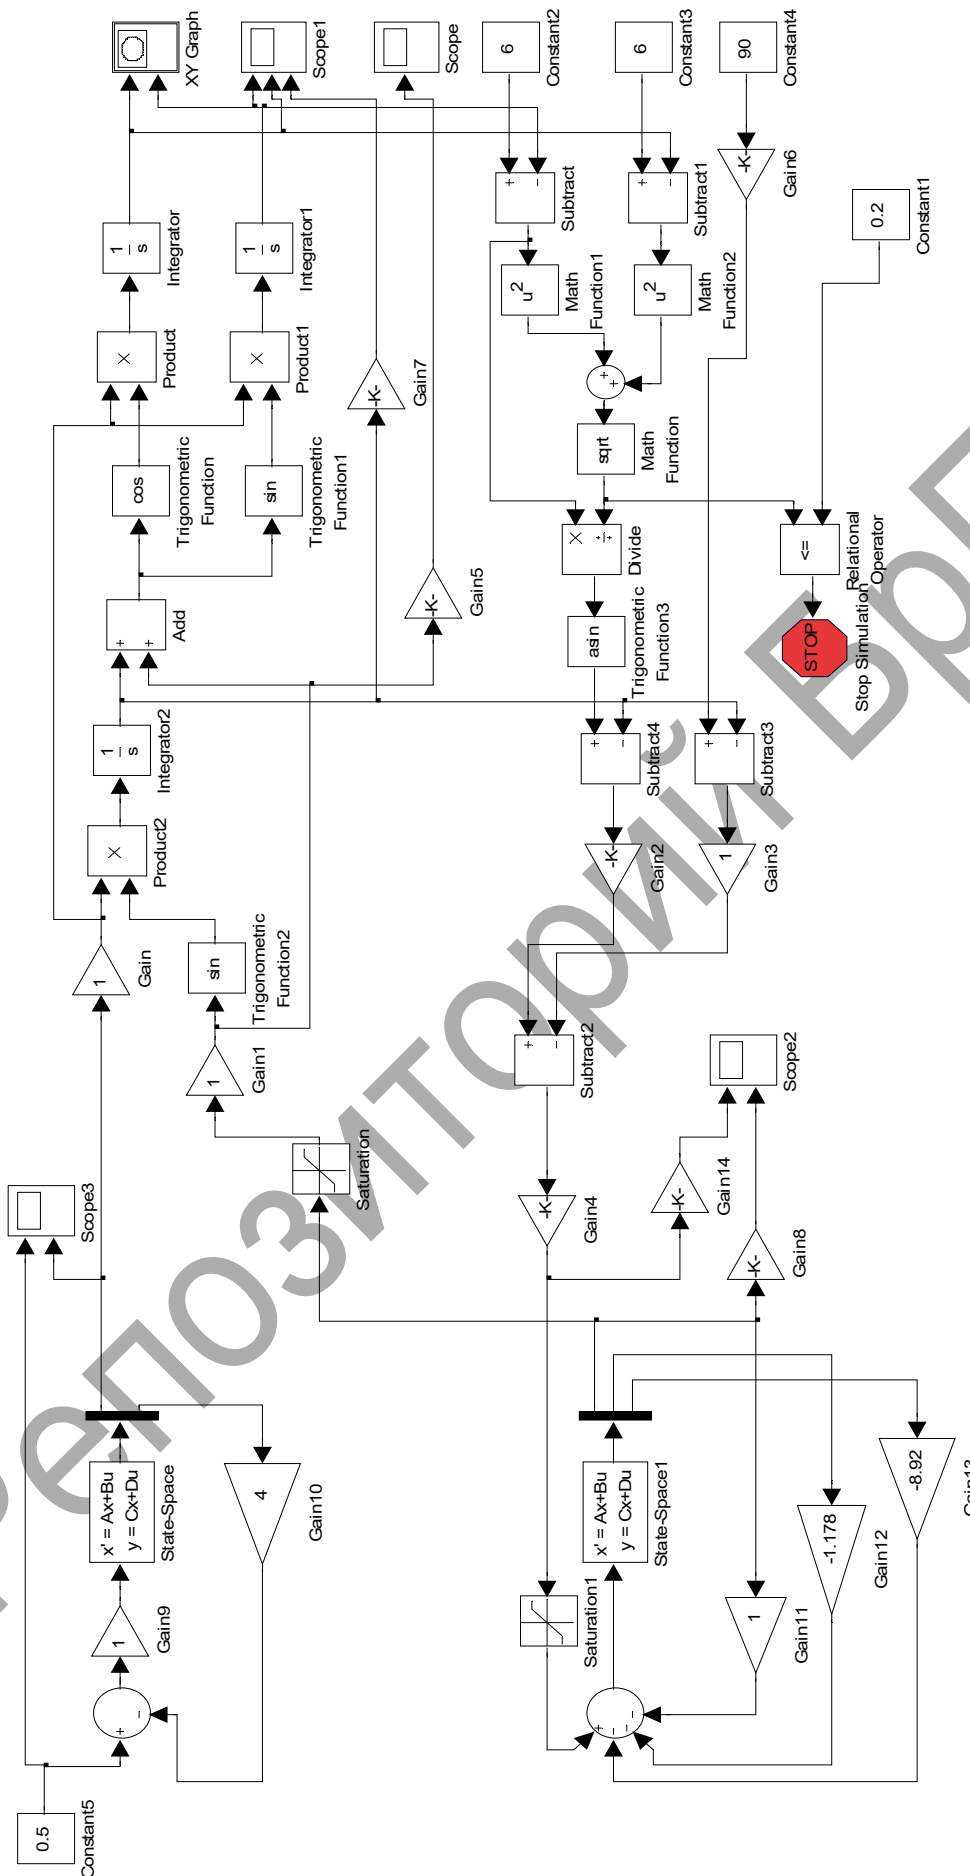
XY Graph
Scope1
Scope
6
Constant2
6
Constant3
90
Constant4
-K-
Gain6
+ -
Subtract
+ -
Subtract1
0.2
Constant1
$\frac{1}{s}$
Integrator
$\frac{1}{s}$
Integrator1
$u^2$
Math Function1
$u^2$
Math Function2
×
Product
×
Product1
-K-
Gain7
+ +
sqrt
Math Function
cos
Trigonometric Function
sin
Trigonometric Function1
× ÷
Divide
<=
Relational Operator
-K-
Gain5
+ +
Add
asin
Trigonometric Function3
STOP
Stop Simulation
$\frac{1}{s}$
Integrator2
+ -
Subtract4
+ -
Subtract3
×
Product2
-K-
Gain2
1
Gain3
1
Gain
sin
Trigonometric Function2
+ -
Subtract2
1
Gain1
Scope2
Saturation
Scope3
-K-
Gain4
-K-
Gain14
-K-
Gain8
x' = Ax+Bu
y = Cx+Du
State-Space
4
Gain10
x' = Ax+Bu
y = Cx+Du
State-Space1
-8.92
Gain13
-1.178
Gain12
1
Gain9
1
Gain11
Saturation1
+ -
+ - - -
0.5
Constant5